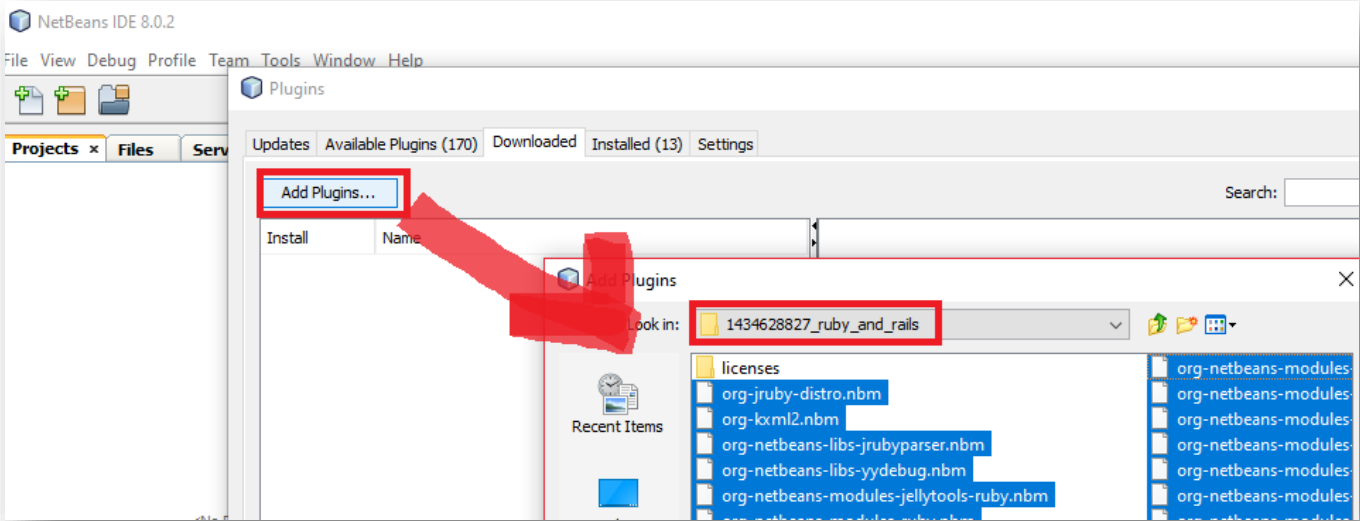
NetBeans IDE 8.0.2

File View Debug Profile Team Tools Window Help

Projects × Files Serv

Plugins

Updates Available Plugins (170) Downloaded Installed (13) Settings

Add Plugins...

Search:

Install Name

Add Plugins

Look in: 1434628827_ruby_and_rails

Recent Items

licenses
org-jruby-distro.nbm
org-kxml2.nbm
org-netbeans-libs-jrubyparser.nbm
org-netbeans-libs-yydebug.nbm
org-netbeans-modules-jellytools-ruby.nbm
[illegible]

org-netbeans-modules-
org-netbeans-modules-
org-netbeans-modules-
org-netbeans-modules-
org-netbeans-modules-
org-netbeans-modules-
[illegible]